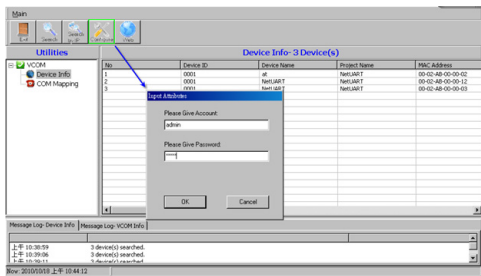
Main

Exit Search Search by IP Configure Web

Utilities

VCOM
Device Info
COM Mapping

Device Info- 3 Device(s)

| No | Device ID | Device Name | Project Name | MAC Address |
|---|---|---|---|---|
| 1 | 0001 | at | NetUART | 00-02-AB-00-00-02 |
| 2 | 0001 | NetUART | NetUART | 00-02-AB-00-00-12 |
| 3 | 0001 | NetUART | NetUART | 00-02-AB-00-00-03 |

Input Attributes

Please Give Account:
admin

Please Give Password:
*****

OK Cancel

Message Log- Device Info Message Log- VCOM Info

上午 10:38:59 3 device(s) searched.
上午 10:39:06 3 device(s) searched.
上午 10:39:11 3 device(s) searched.

Now: 2010/10/18 上午 10:44:12